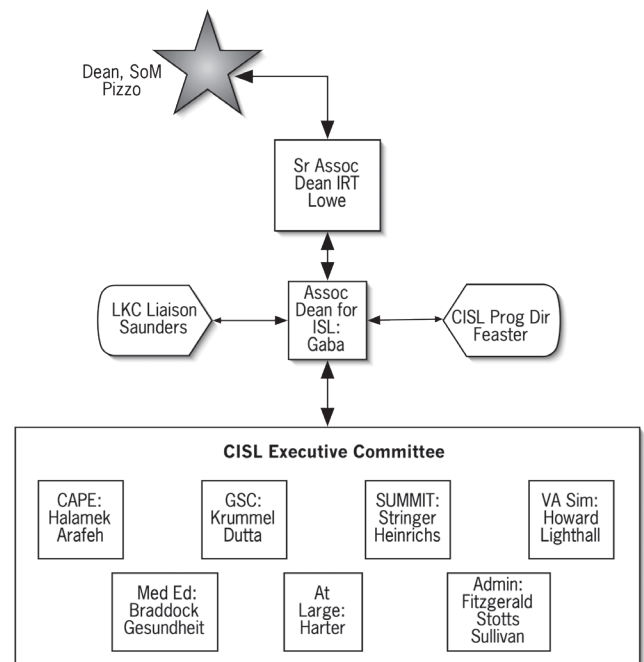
Dean, SoM
Pizzo

Sr Assoc Dean IRT Lowe

LKC Liaison Saunders

Assoc Dean for ISL: Gaba

CISL Prog Dir Feaster

CISL Executive Committee

CAPE: Halamek Arafeh

GSC: Krummel Dutta

SUMMIT: Stringer Heinrichs

VA Sim: Howard Lighthall

Med Ed: Braddock Gesundheit

At Large: Harter

Admin: Fitzgerald Stotts Sullivan